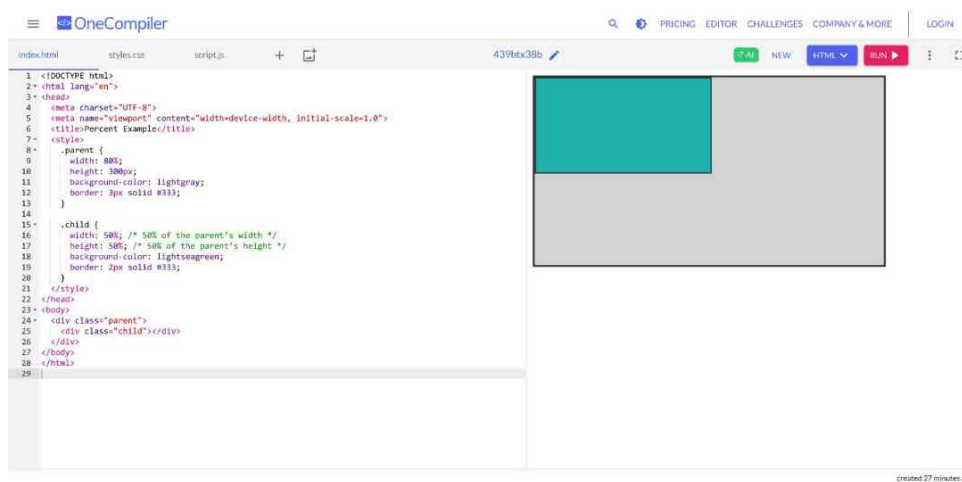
OneCompiler

PRICING EDITOR CHALLENGES COMPANY & MORE LOGIN

index.html styles.css script.js + 

439btx38b

AI NEW HTML RUN

1 <!DOCTYPE html>
2 <html lang="en">
3 <head>
4 <meta charset="UTF-8">
5 <meta name="viewport" content="width=device-width, initial-scale=1.0">
6 <title>Percent Example</title>
7 <style>
8 .parent {
9 width: 80%;
10 height: 300px;
11 background-color: lightgray;
12 border: 3px solid #333;
13 }
14
15 .child {
16 width: 50%; /* 50% of the parent's width */
17 height: 50%; /* 50% of the parent's height */
18 background-color: lightseagreen;
19 border: 2px solid #333;
20 }
21 </style>
22 </head>
23 <body>
24 <div class="parent">
25 <div class="child"></div>
26 </div>
27 </body>
28 </html>
29

created 27 minutes